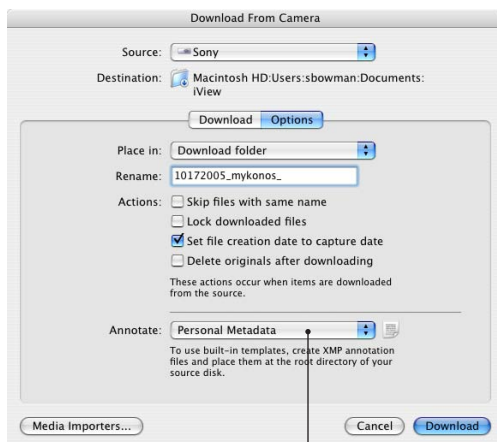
Download From Camera

Source: Sony

Destination: Macintosh HD:Users:sbowman:Documents:iView

Download Options

Place in: Download folder

Rename: 10172005_mykonos_

Actions: Skip files with same name

Lock downloaded files

Set file creation date to capture date

Delete originals after downloading

These actions occur when items are downloaded from the source.

Annotate: Personal Metadata

To use built-in templates, create XMP annotation files and place them at the root directory of your source disk.

Media Importers...

Cancel

Download